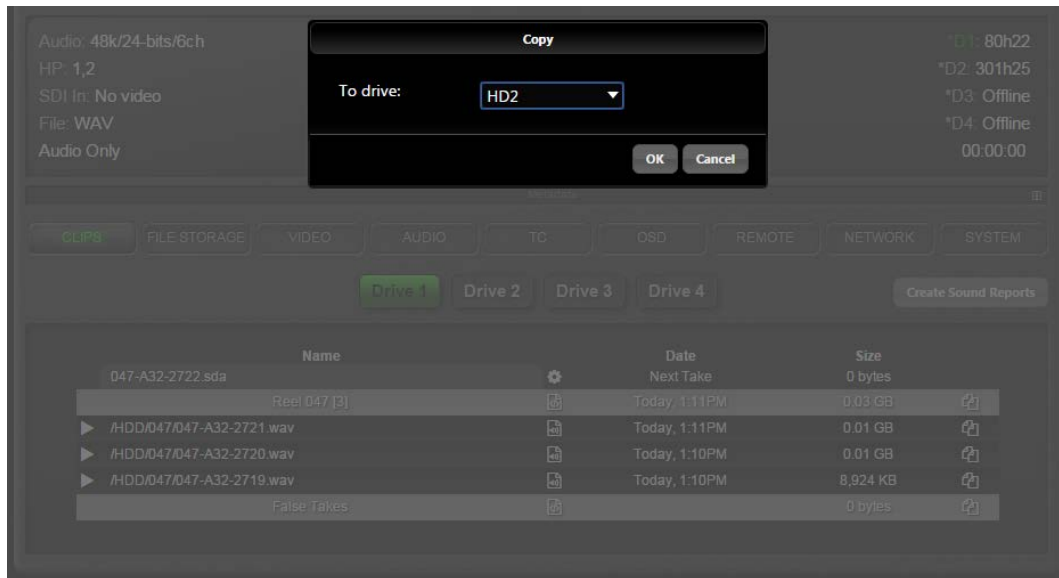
Audio: 48k/24-bits/6ch
HP: 1,2
SDI In: No video
File: WAV
Audio Only

Copy

To drive: HD2

OK Cancel

*D1: 80h22
*D2: 301h25
*D3: Offline
*D4: Offline
00:00:00

CLIPS FILE STORAGE VIDEO AUDIO TC OSD REMOTE NETWORK SYSTEM

Drive 1 Drive 2 Drive 3 Drive 4

Create Sound Reports

| Name | | Date | Size | |
|---|---|---|---|---|
| 047-A32-2722.sda | | Next Take | 0 bytes | |
| Reel 047 [3] | | Today, 1:11PM | 0.03 GB | |
| /HDD/047/047-A32-2721.wav | | Today, 1:11PM | 0.01 GB | |
| /HDD/047/047-A32-2720.wav | | Today, 1:10PM | 0.01 GB | |
| /HDD/047/047-A32-2719.wav | | Today, 1:10PM | 8,924 KB | |
| False Takes | | | 0 bytes | |